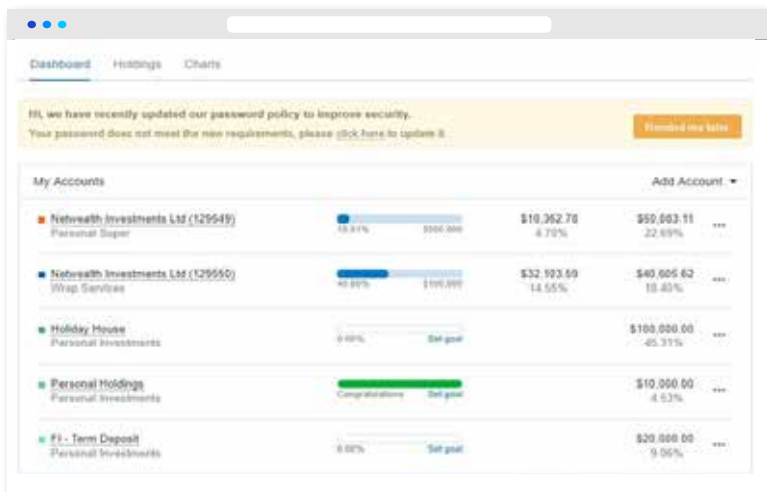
Dashboard Holdings Charts

Hi, we have recently updated our password policy to improve security.
Your password does not meet the new requirements, please click here to update it.

Remind me later

My Accounts

Add Account ▾

Netwealth Investments Ltd (129549)
Personal Super
10.51% $500,000
$10,362.78
4.70%
$50,083.11
22.69%
···

Netwealth Investments Ltd (129550)
Wrap Services
40.80% $100,000
$32,103.59
14.55%
$40,605.62
18.40%
···

Holiday House
Personal Investments
0.00% Set goal
$100,000.00
45.31%
···

Personal Holdings
Personal Investments
Congratulations Set goal
$10,000.00
4.53%
···

FI - Term Deposit
Personal Investments
0.00% Set goal
$20,000.00
9.06%
···